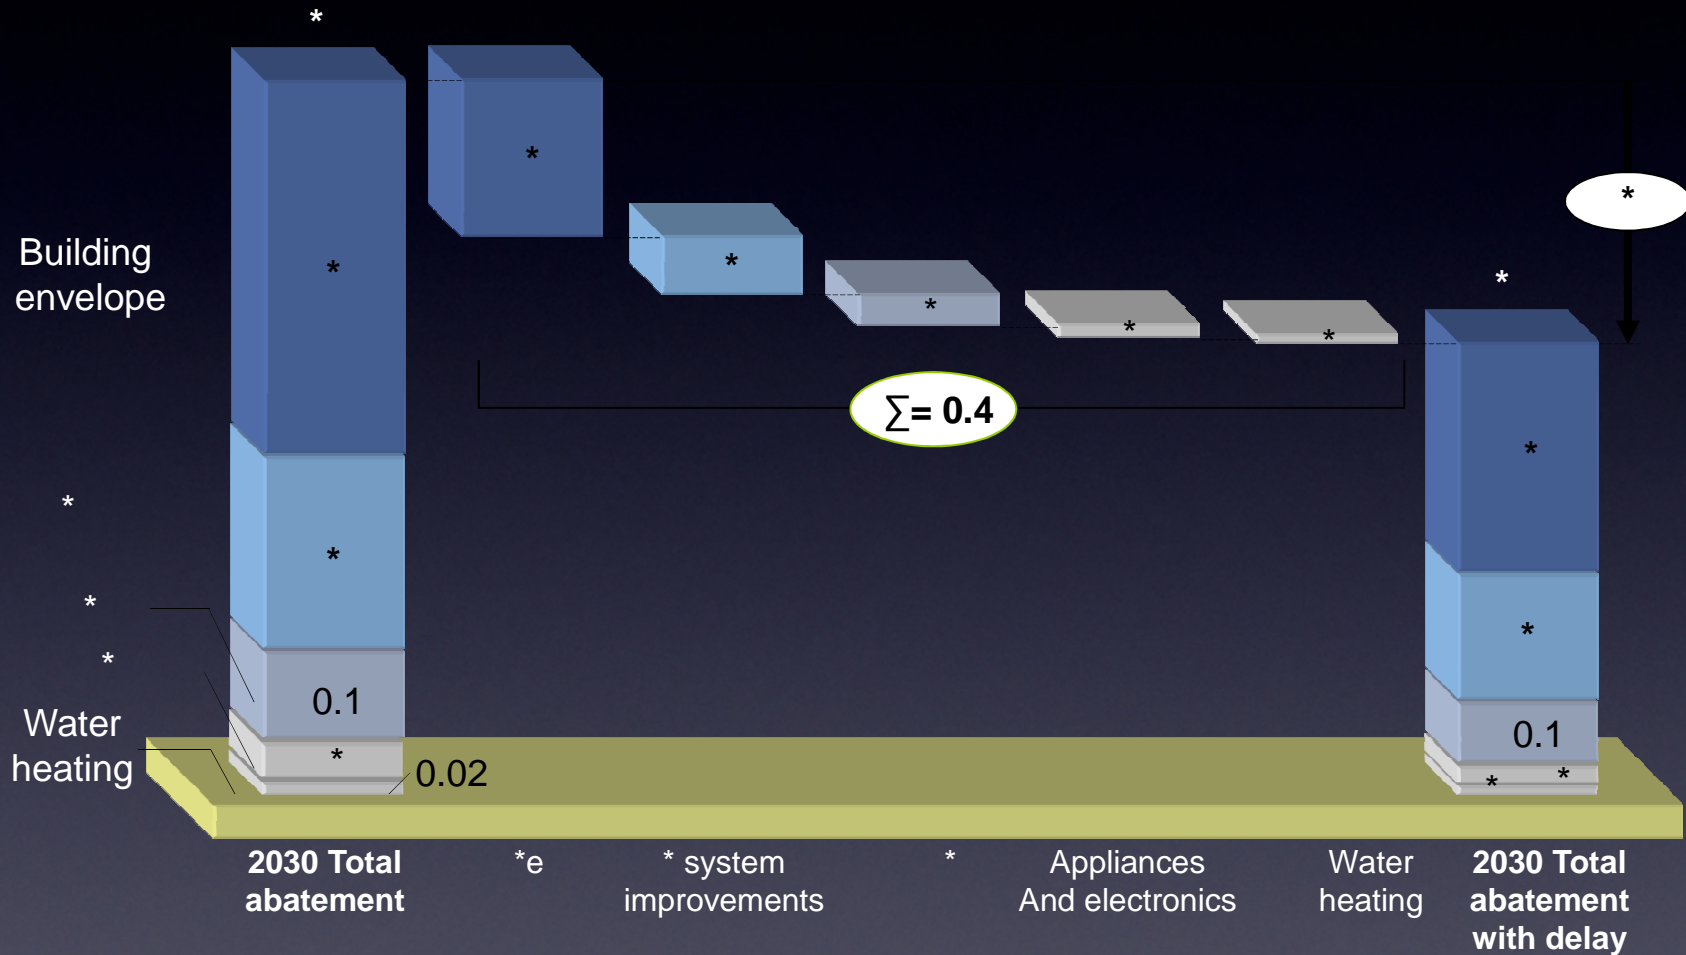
*

*

Building envelope

*

*

*

*

*

*

*

*

*

*

$\sum$= 0.4

*

*

*

0.1

Water heating

*

0.02

0.1

* *

2030 Total abatement

*e

* system improvements

*

Appliances And electronics

Water heating

2030 Total abatement with delay